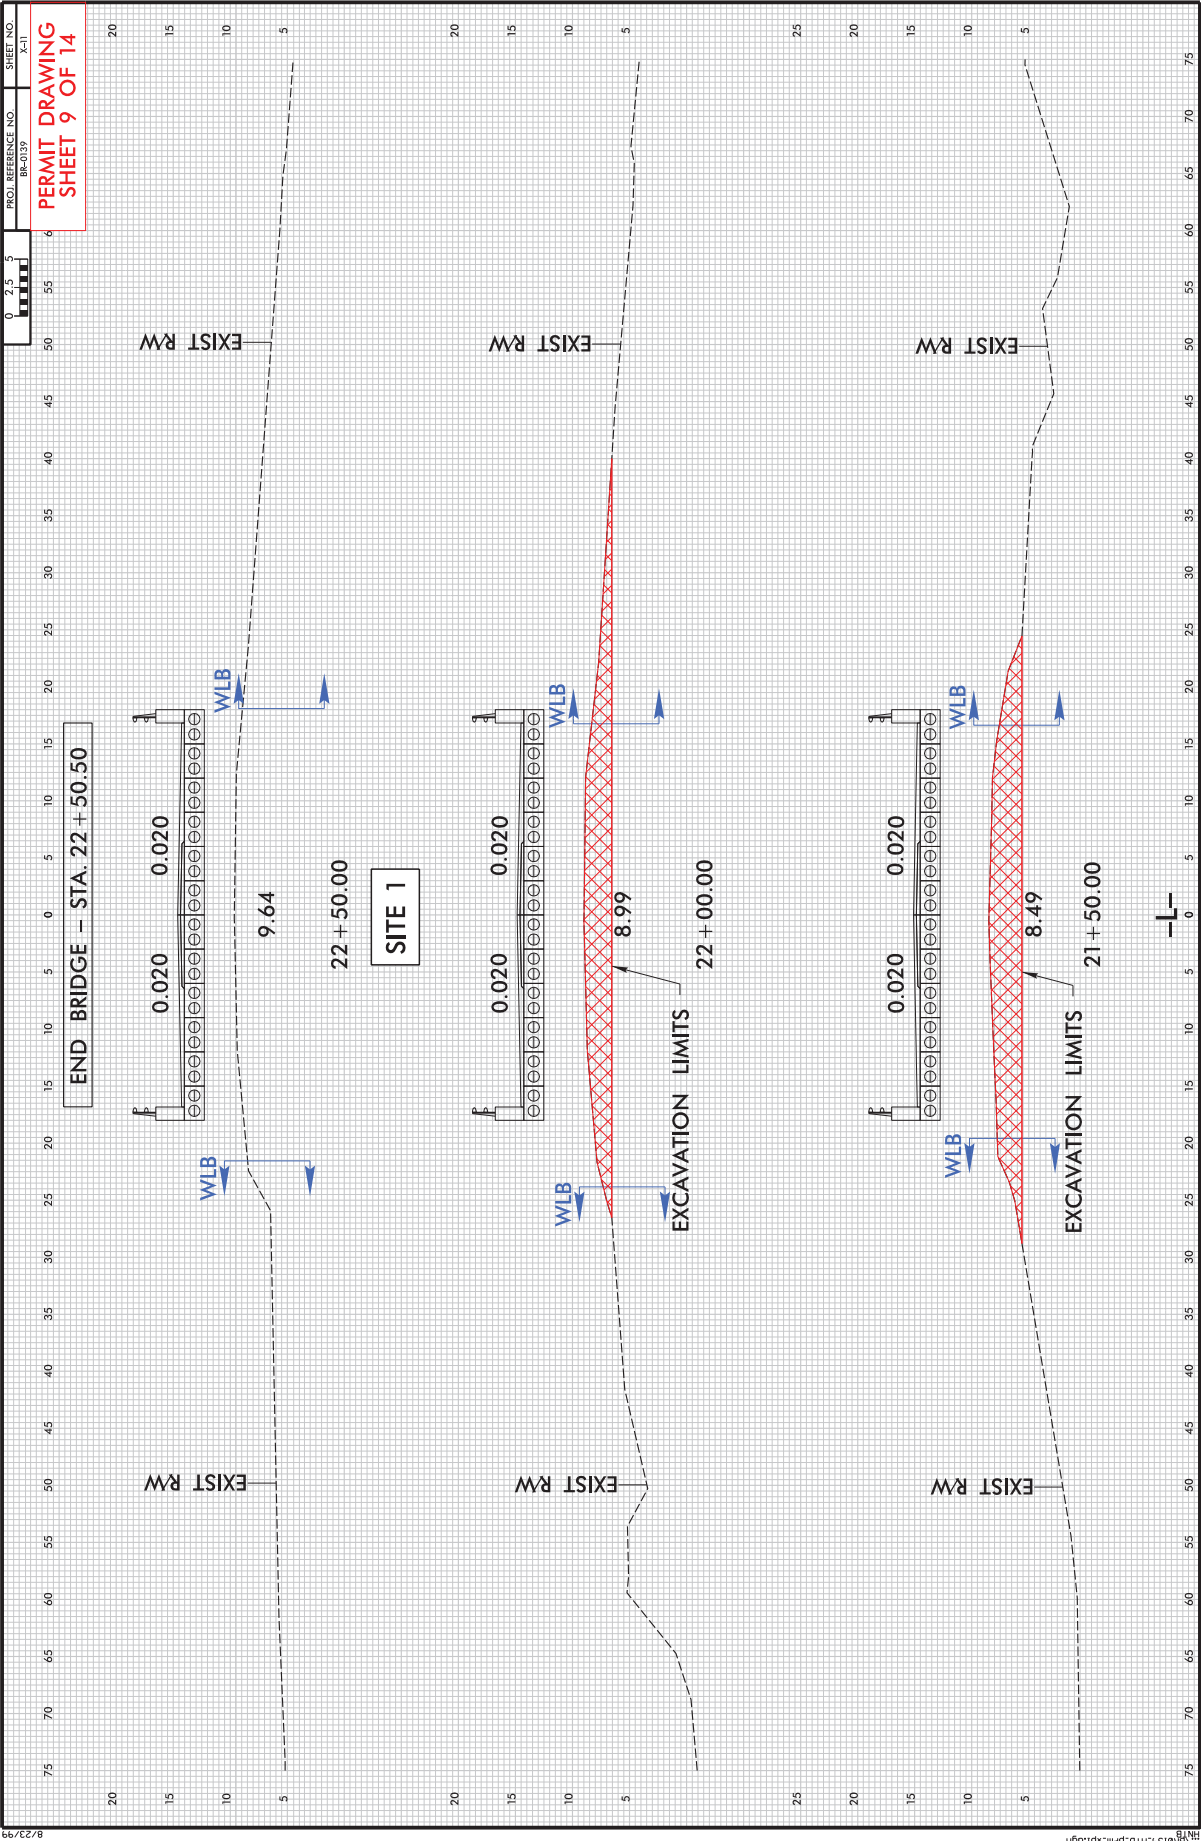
PROJ. REFERENCE NO. BR-0139

SHEET NO. X-11

PERMIT DRAWING SHEET 9 OF 14

0 2.5 5

END BRIDGE – STA. 22+50.50

0.020 0.020

9.64

22+50.00

SITE 1

WLB

WLB

EXIST R/W

EXIST R/W

0.020 0.020

8.99

22+00.00

EXCAVATION LIMITS

WLB

WLB

EXIST R/W

EXIST R/W

0.020 0.020

8.49

21+50.00

EXCAVATION LIMITS

WLB

WLB

EXIST R/W

EXIST R/W

-L-

75 70 65 60 55 50 45 40 35 30 25 20 15 10 5 0 5 10 15 20 25 30 35 40 45 50 55 60 65 70 75

20 15 10 5

20 15 10 5

25 20 15 10 5

8/23/99